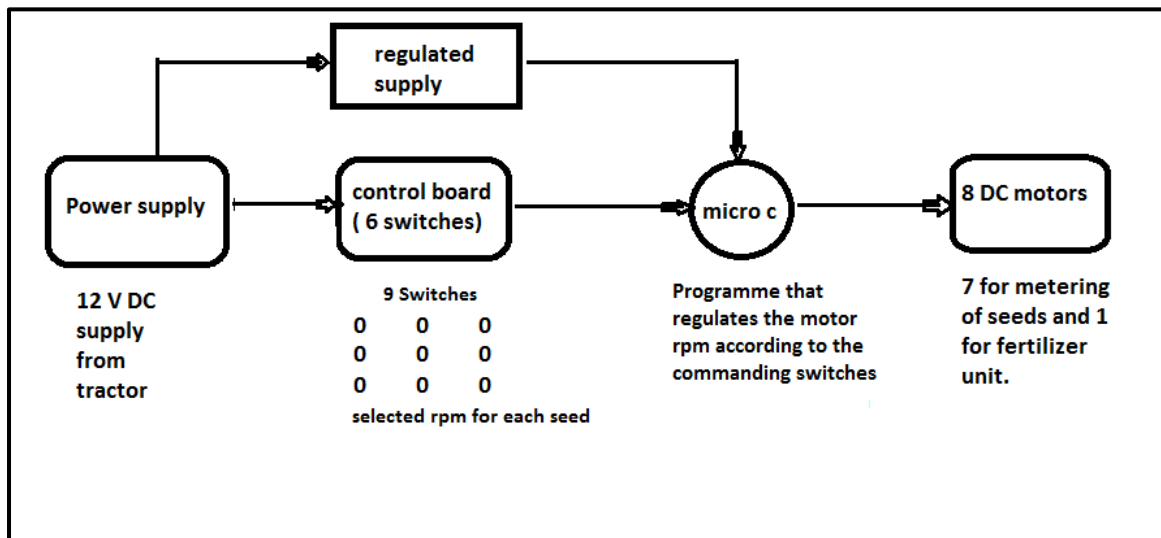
regulated supply

Power supply

control board ( 6 switches)

micro c

8 DC motors

12 V DC supply from tractor

9 Switches

| 0 | 0 | 0 |
|---|---|---|
| 0 | 0 | 0 |
| 0 | 0 | 0 |

selected rpm for each seed

Programme that regulates the motor rpm according to the commanding switches

7 for metering of seeds and 1 for fertilizer unit.